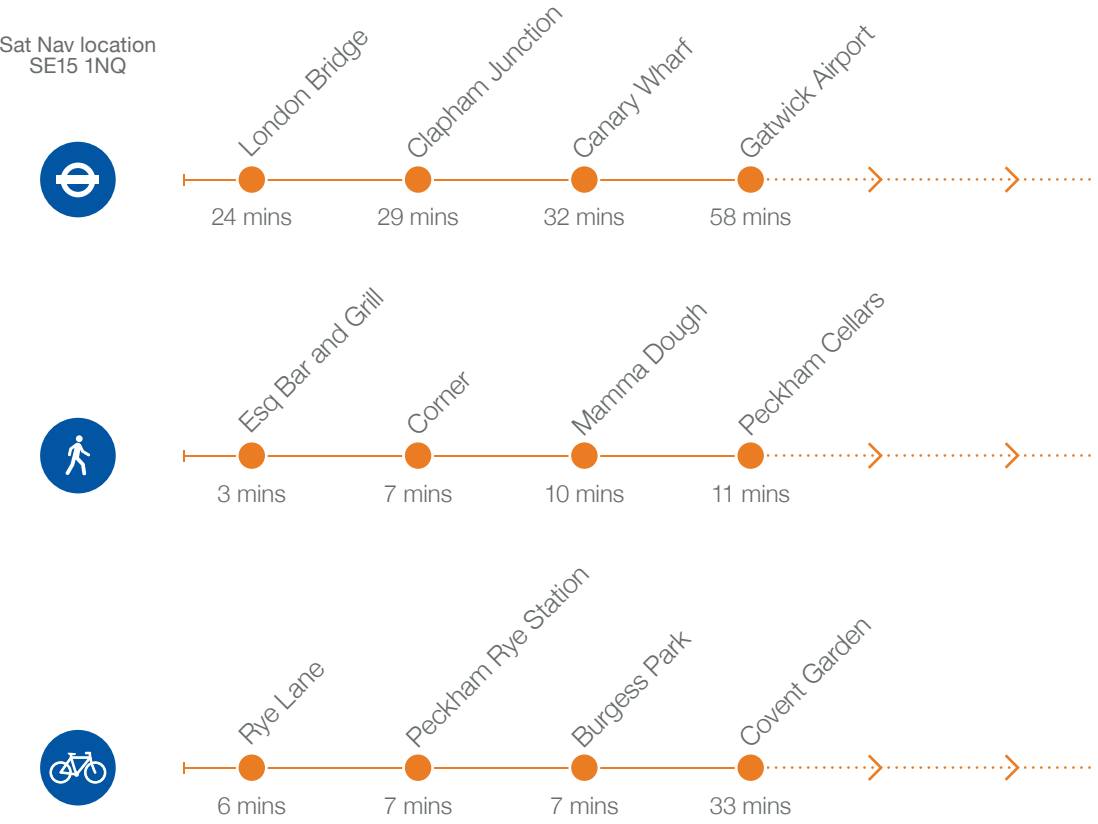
Sat Nav location
SE15 1NQ

London Bridge
24 mins
Clapham Junction
29 mins
Canary Wharf
32 mins
Gatwick Airport
58 mins

Esq Bar and Grill
3 mins
Corner
7 mins
Mamma Dough
10 mins
Peckham Cellars
11 mins

Rye Lane
6 mins
Peckham Rye Station
7 mins
Burgess Park
7 mins
Covent Garden
33 mins